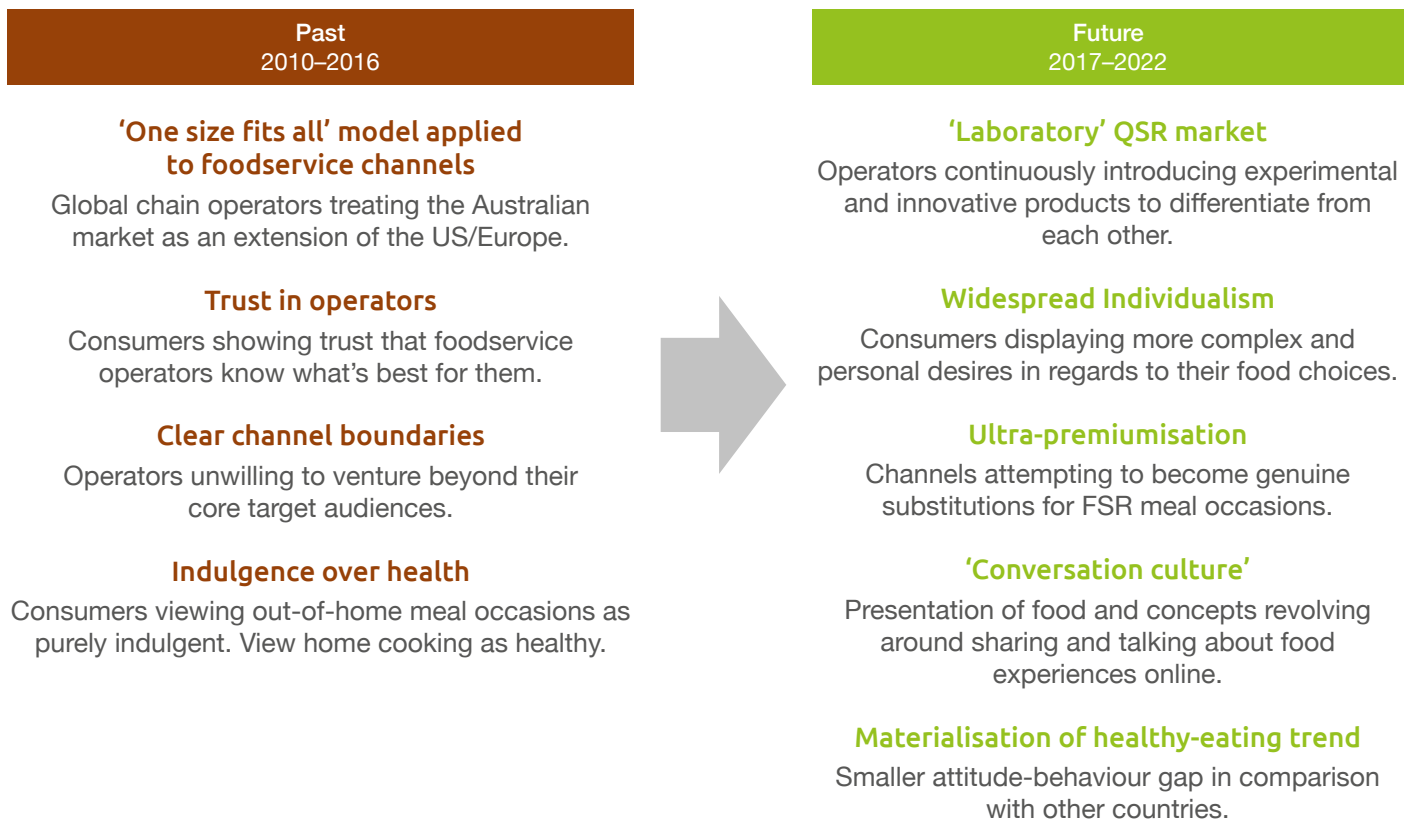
Past
2010–2016

‘One size fits all’ model applied to foodservice channels

Global chain operators treating the Australian market as an extension of the US/Europe.

Trust in operators

Consumers showing trust that foodservice operators know what’s best for them.

Clear channel boundaries

Operators unwilling to venture beyond their core target audiences.

Indulgence over health

Consumers viewing out-of-home meal occasions as purely indulgent. View home cooking as healthy.

Future
2017–2022

‘Laboratory’ QSR market

Operators continuously introducing experimental and innovative products to differentiate from each other.

Widespread Individualism

Consumers displaying more complex and personal desires in regards to their food choices.

Ultra-premiumisation

Channels attempting to become genuine substitutions for FSR meal occasions.

‘Conversation culture’

Presentation of food and concepts revolving around sharing and talking about food experiences online.

Materialisation of healthy-eating trend

Smaller attitude-behaviour gap in comparison with other countries.